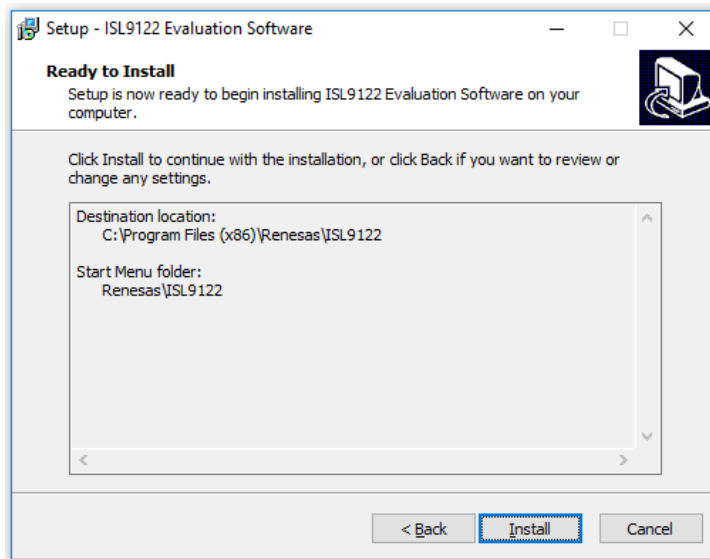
Setup - ISL9122 Evaluation Software

Ready to Install
Setup is now ready to begin installing ISL9122 Evaluation Software on your computer.

Click Install to continue with the installation, or click Back if you want to review or change any settings.

Destination location:
C:\Program Files (x86)\Renesas\ISL9122

Start Menu folder:
Renesas\ISL9122

< Back
Install
Cancel